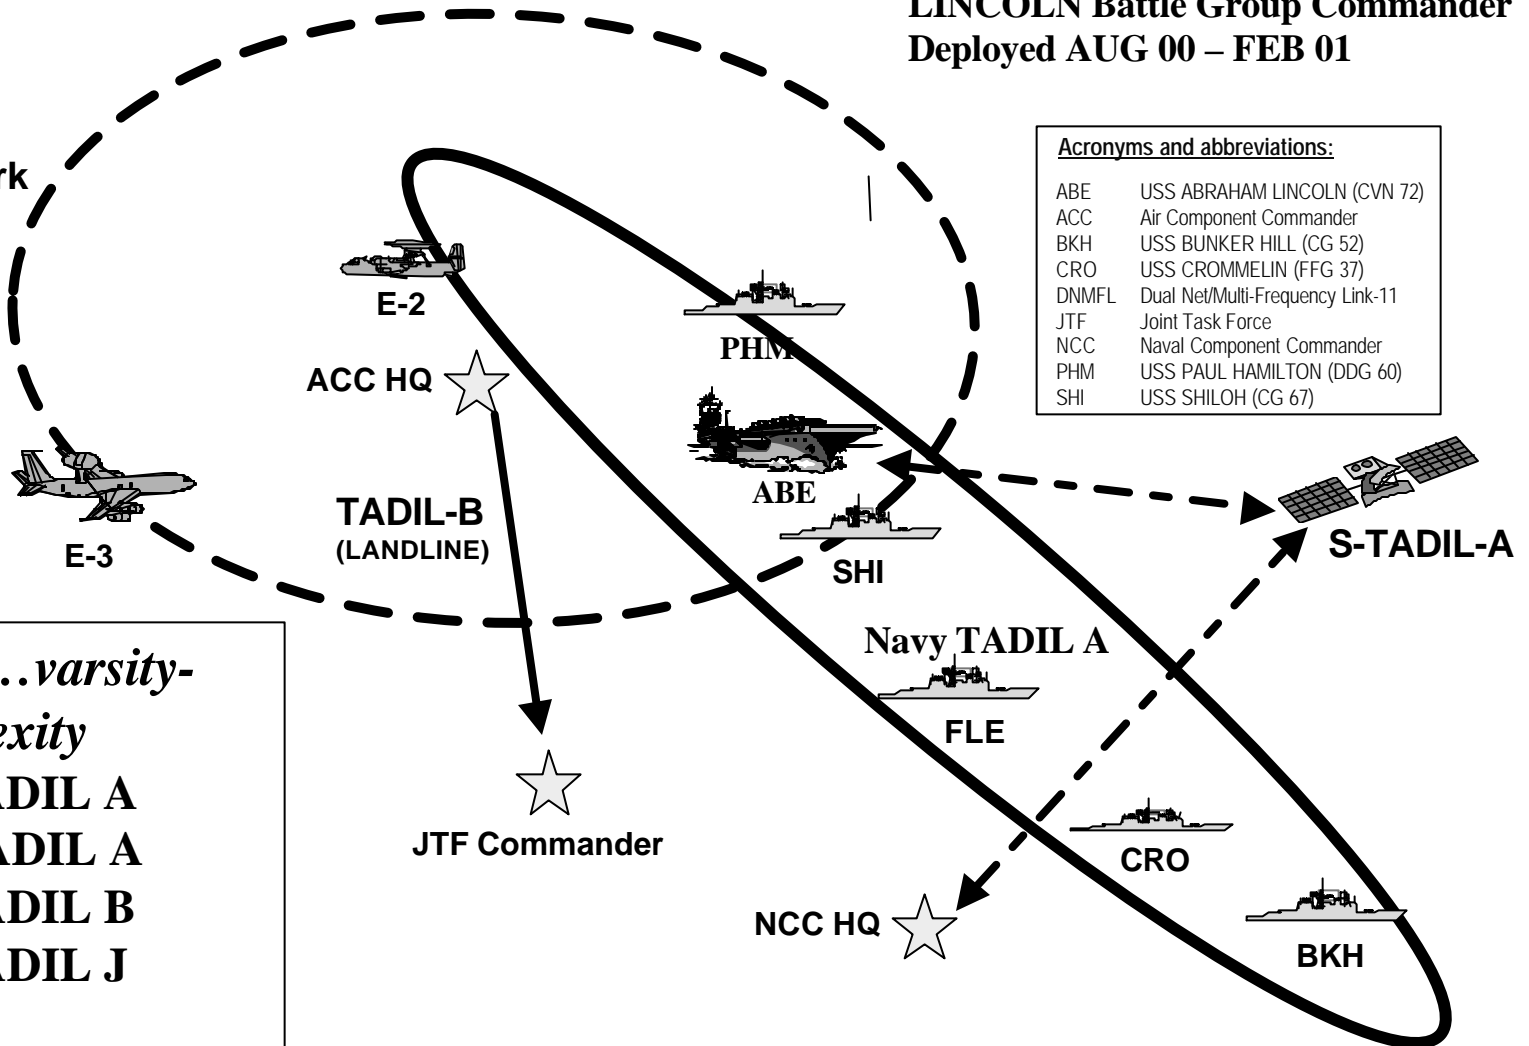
LINCOLN Battle Group Commander
Deployed AUG 00 – FEB 01

rk

Acronyms and abbreviations:

ABE USS ABRAHAM LINCOLN (CVN 72)
ACC Air Component Commander
BKH USS BUNKER HILL (CG 52)
CRO USS CROMMELIN (FFG 37)
DNMFL Dual Net/Multi-Frequency Link-11
JTF Joint Task Force
NCC Naval Component Commander
PHM USS PAUL HAMILTON (DDG 60)
SHI USS SHILOH (CG 67)

E-2

PHM

ACC HQ

ABE

SHI

E-3

TADIL-B
(LANDLINE)

S-TADIL-A

Navy TADIL A

FLE

CRO

BKH

JTF Commander

NCC HQ

…varsity-
exity
ADIL A
ADIL A
ADIL B
ADIL J